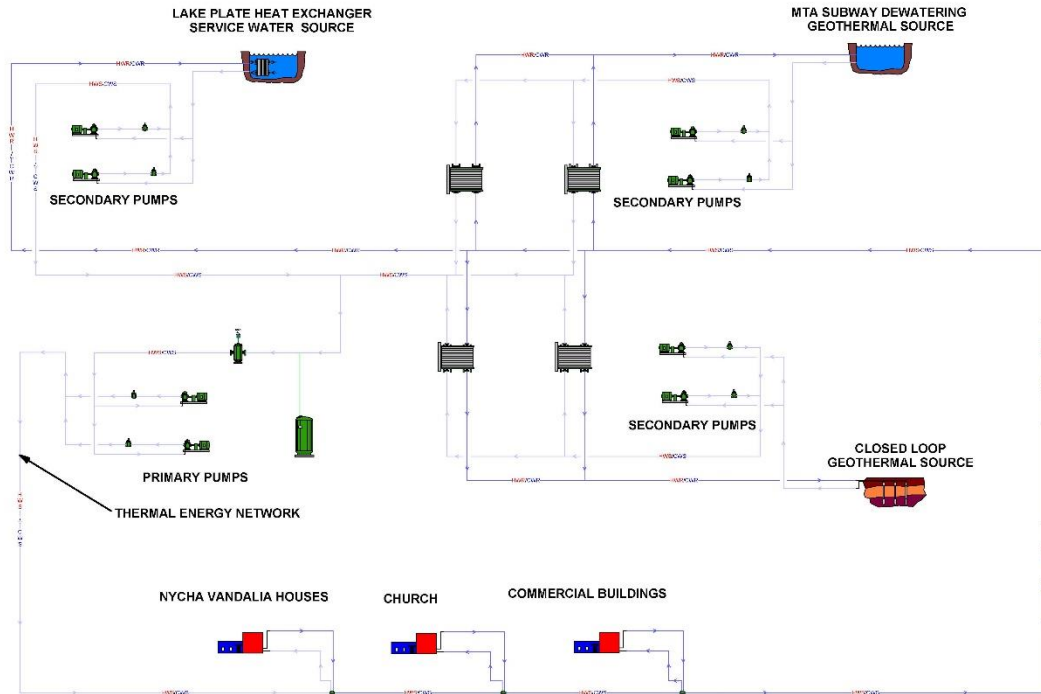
LAKE PLATE HEAT EXCHANGER
SERVICE WATER SOURCE

MTA SUBWAY DEWATERING
GEOTHERMAL SOURCE

SECONDARY PUMPS

SECONDARY PUMPS

SECONDARY PUMPS

PRIMARY PUMPS

CLOSED LOOP
GEOTHERMAL SOURCE

THERMAL ENERGY NETWORK

NYCHA VANDALIA HOUSES

CHURCH

COMMERCIAL BUILDINGS